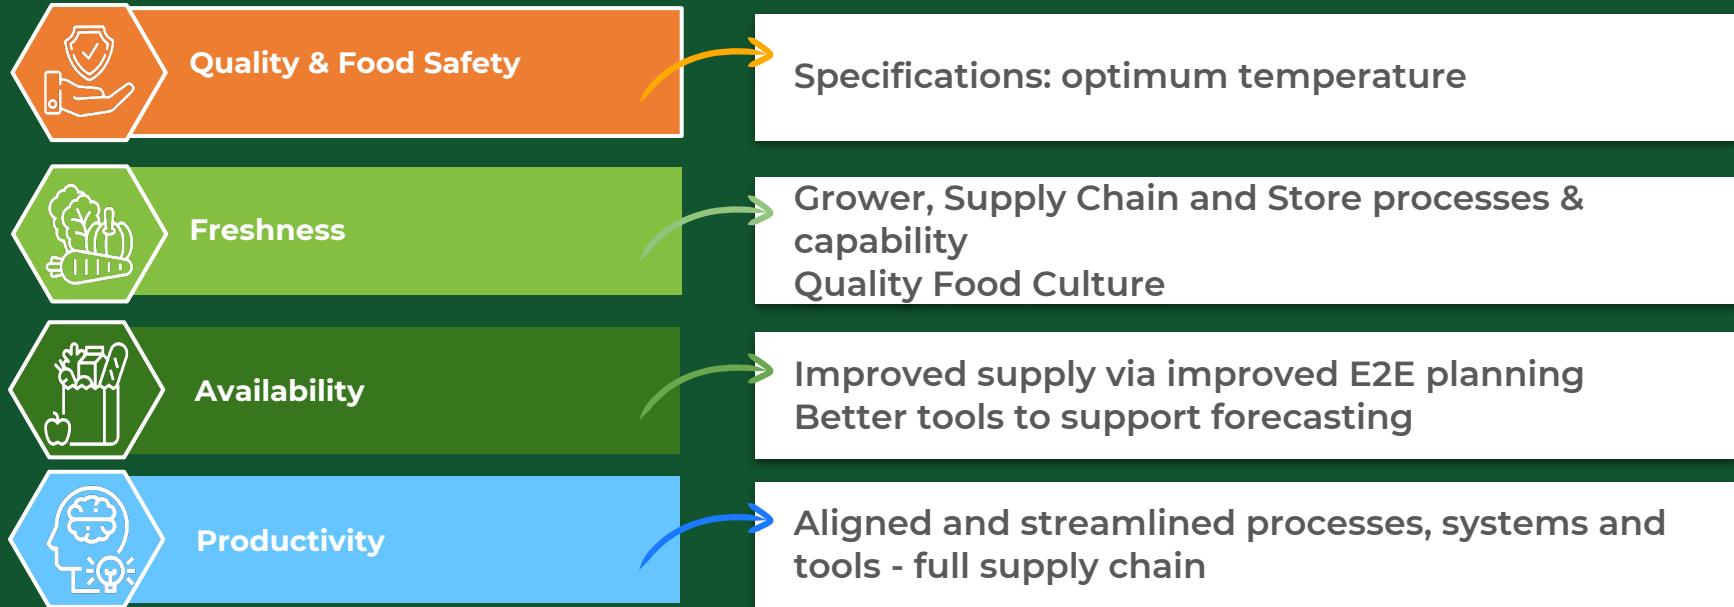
Quality & Food Safety

Specifications: optimum temperature

Freshness

Grower, Supply Chain and Store processes & capability
Quality Food Culture

Availability

Improved supply via improved E2E planning
Better tools to support forecasting

Productivity

Aligned and streamlined processes, systems and tools - full supply chain